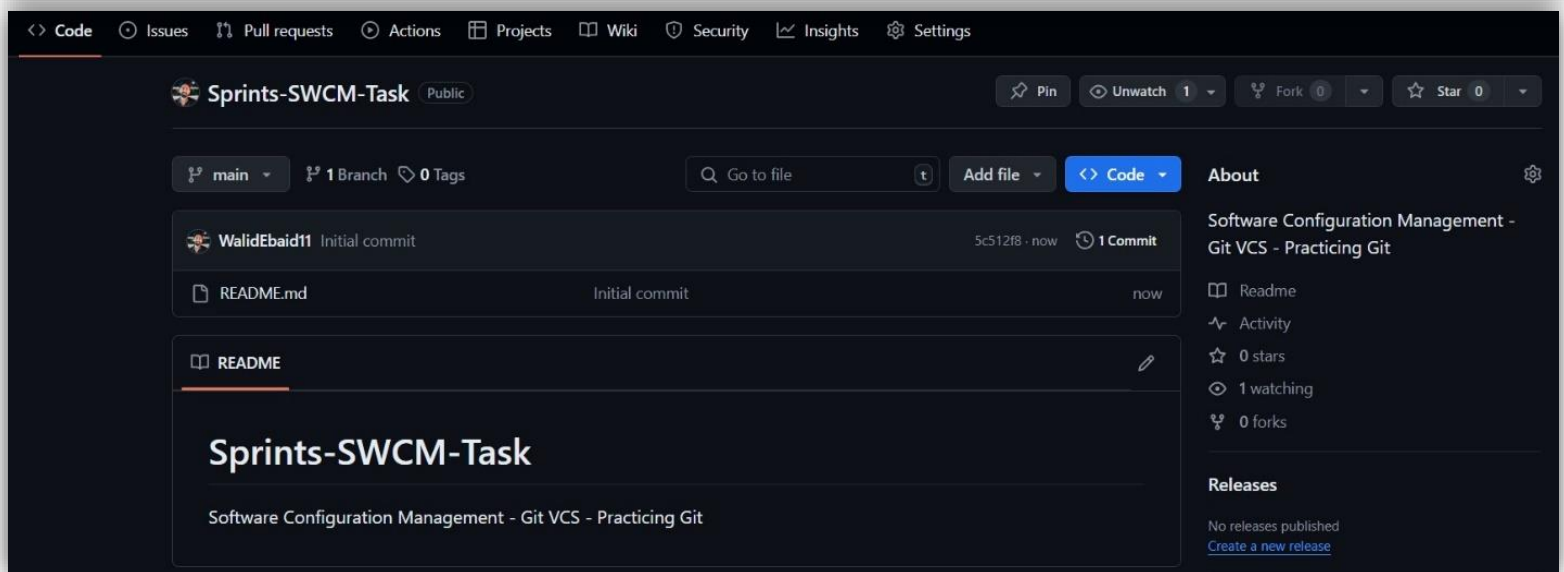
<> Code   Issues   Pull requests   Actions   Projects   Wiki   Security   Insights   Settings

Sprints-SWCM-Task   Public

Pin   Unwatch 1   Fork 0   Star 0

main   1 Branch   0 Tags   Go to file   t   Add file   <> Code

WalidEbaid11   Initial commit   5c512f8 · now   1 Commit

README.md   Initial commit   now

README

Sprints-SWCM-Task

Software Configuration Management - Git VCS - Practicing Git

About

Software Configuration Management - Git VCS - Practicing Git

Readme
Activity
0 stars
1 watching
0 forks

Releases

No releases published
Create a new release